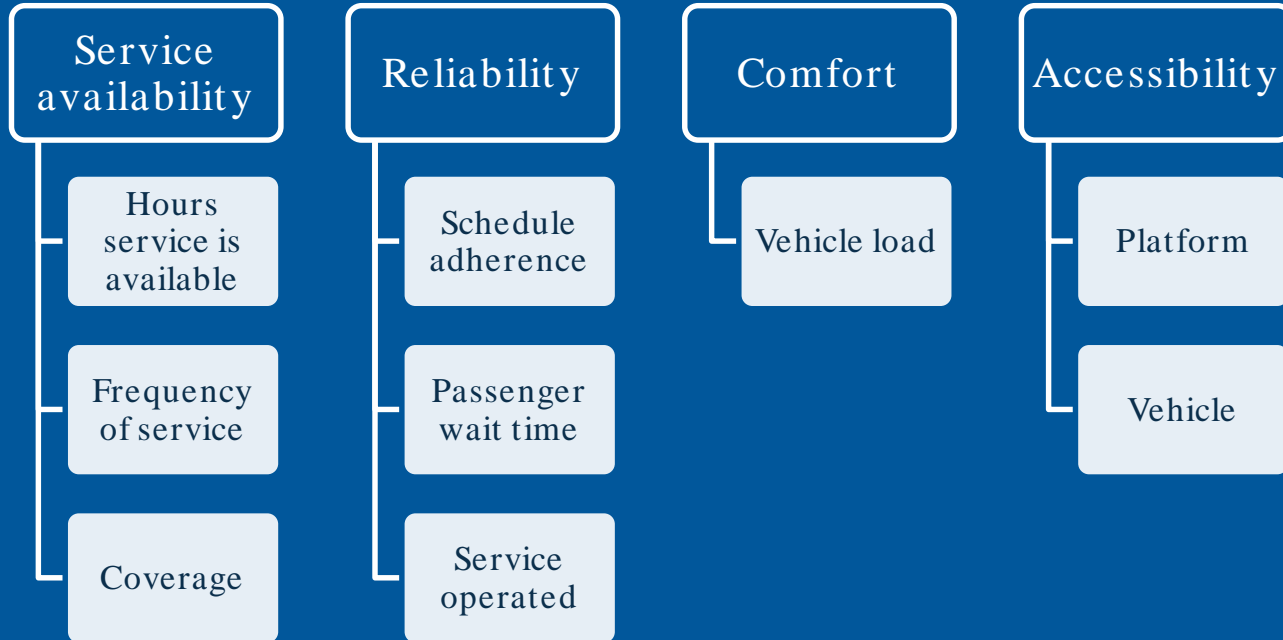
Service availability

Hours service is available

Frequency of service

Coverage

Reliability

Schedule adherence

Passenger wait time

Service operated

Comfort

Vehicle load

Accessibility

Platform

Vehicle